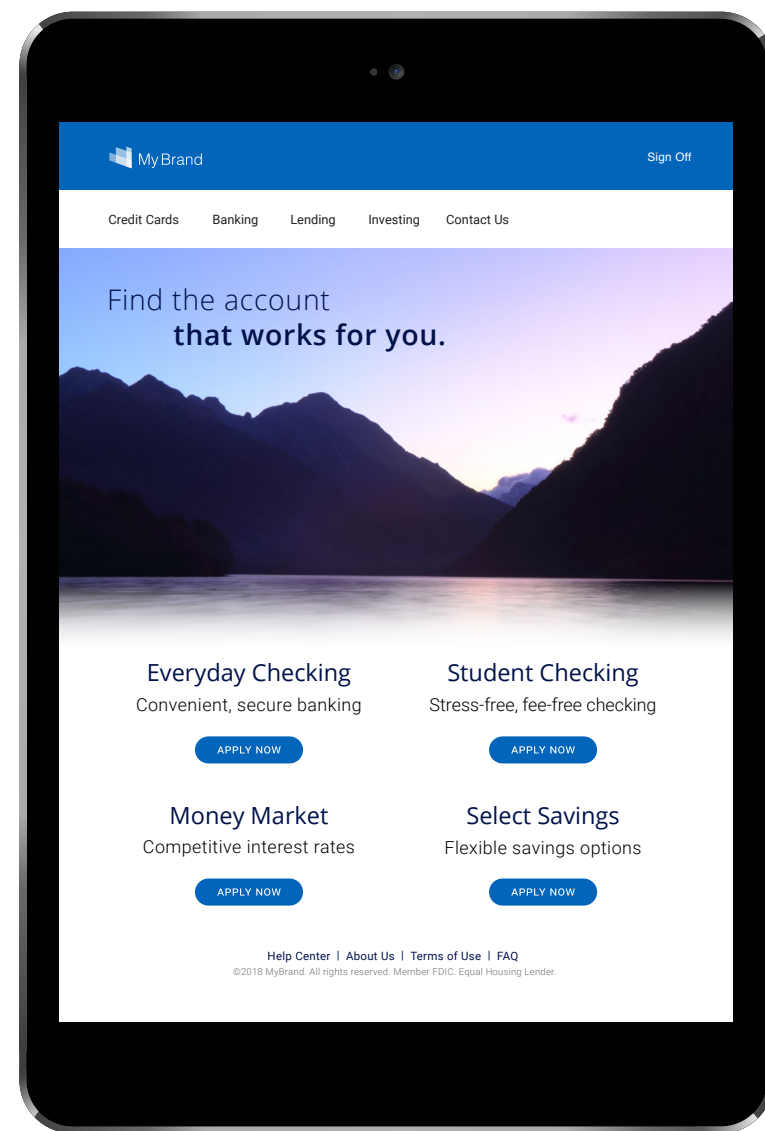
MyBrand

Sign Off

Credit Cards Banking Lending Investing Contact Us

Find the account
that works for you.

Everyday Checking
Convenient, secure banking

APPLY NOW

Student Checking
Stress-free, fee-free checking

APPLY NOW

Money Market
Competitive interest rates

APPLY NOW

Select Savings
Flexible savings options

APPLY NOW

Help Center | About Us | Terms of Use | FAQ
©2018 MyBrand. All rights reserved. Member FDIC. Equal Housing Lender.